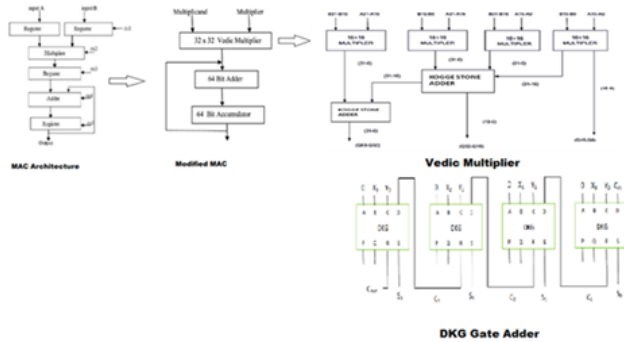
input A
input B
Register
Register
clk
Multiplier
clk
Register
clk
Adder
clk
Register
clk
Output

MAC Architecture

Multiplicand
Multiplier
32 x 32 Vedic Multiplier
64 Bit Adder
64 Bit Accumulator

Modified MAC

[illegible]
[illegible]
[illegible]
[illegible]
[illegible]
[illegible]
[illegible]
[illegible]
16×16 MULTIPLIER
16×16 MULTIPLIER
16×16 MULTIPLIER
16×16 MULTIPLIER
(31-0)
(31-0)
(31-0)
(31-16)
(31-16)
(15-0)
KOGGE STONE ADDER
KOGGE STONE ADDER
(31-0)
(15-0)
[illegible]
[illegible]
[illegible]
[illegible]

Vedic Multiplier

0
X
Y
0
X
Y
0
X
Y
0
X
Y
A
B
C
D
A
B
C
D
A
B
C
D
A
B
C
D
DKG
DKG
DKG
DKG
P
Q
R
S
P
Q
R
S
P
Q
R
S
P
Q
R
S
$C_{out}$
$S_1$
$C_1$
$S_1$
$C_2$
$S_1$
$C_1$
$S_0$

DKG Gate Adder